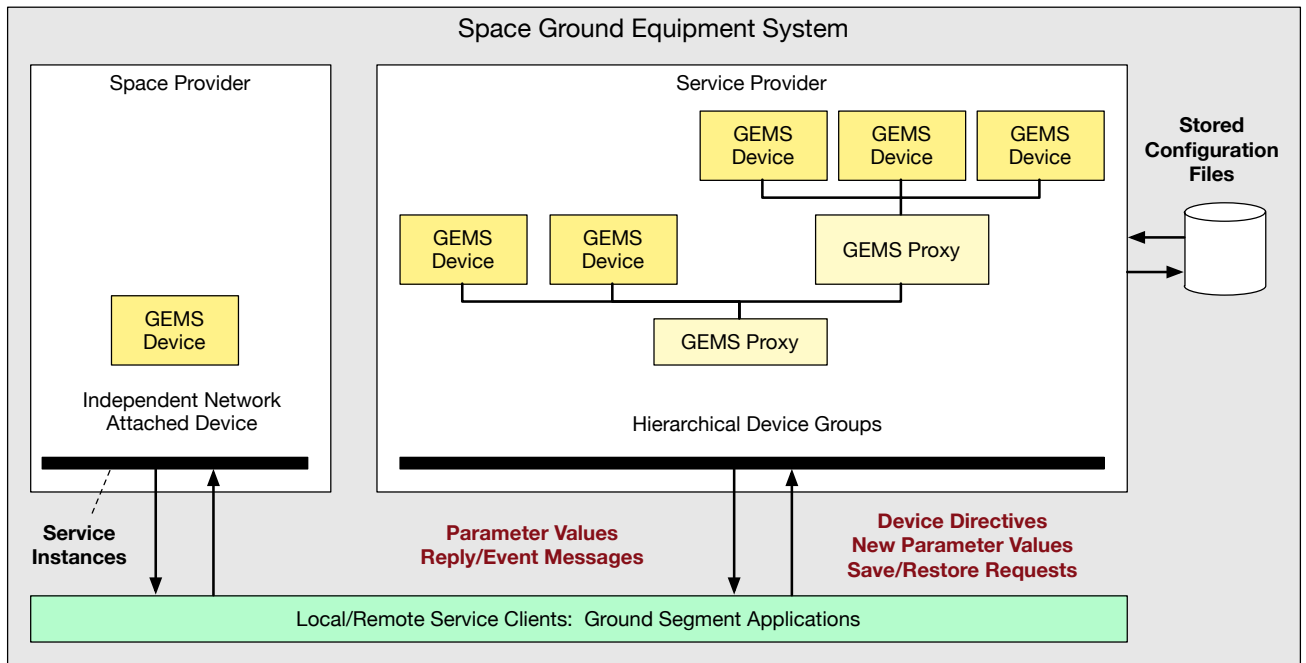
Space Ground Equipment System

Space Provider

GEMS Device

Independent Network Attached Device

Service Provider

GEMS Device

GEMS Device

GEMS Device

GEMS Device

GEMS Device

GEMS Proxy

GEMS Proxy

Hierarchical Device Groups

Stored Configuration Files

Service Instances

Parameter Values
Reply/Event Messages

Device Directives
New Parameter Values
Save/Restore Requests

Local/Remote Service Clients: Ground Segment Applications